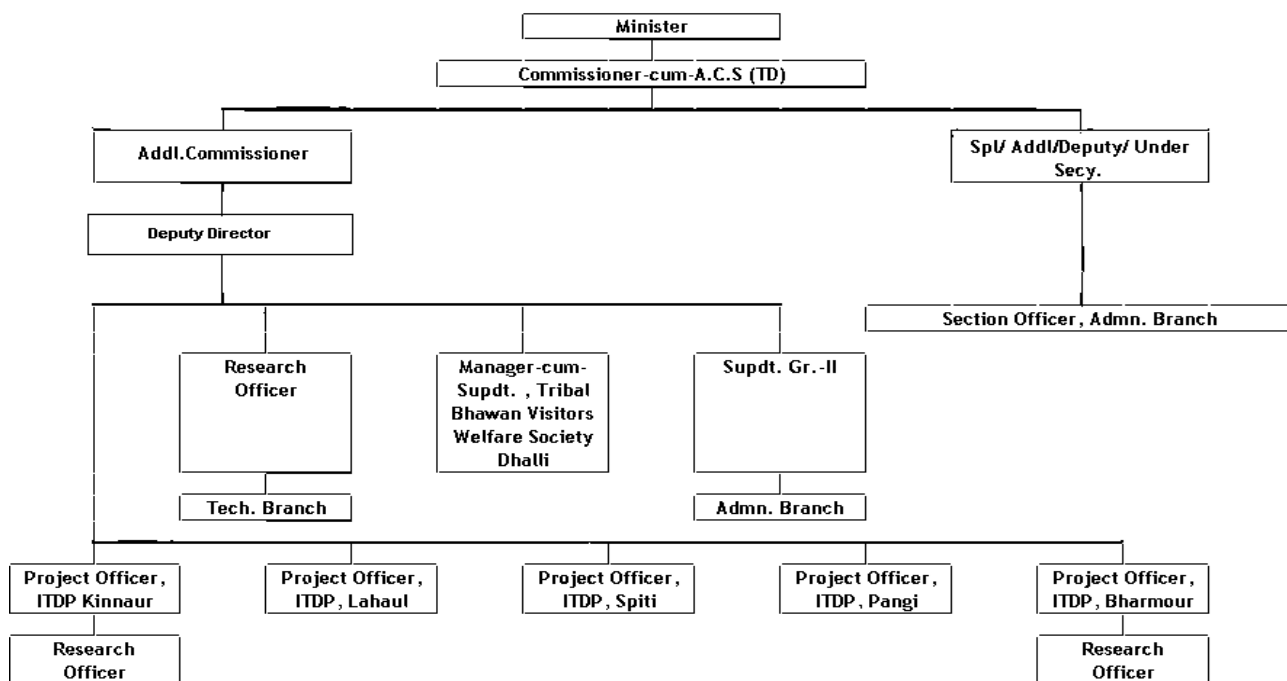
Minister

Commissioner-cum-A.C.S (TD)

Addl.Commissioner

Spl/ Addl/Deputy/ Under Secy.

Deputy Director

Section Officer, Admn. Branch

Research Officer

Manager-cum-Supdt. , Tribal Bhawan Visitors Welfare Society Dhalli

Supdt. Gr.-II

Tech. Branch

Admn. Branch

Project Officer, ITDP Kinnaur

Project Officer, ITDP, Lahaul

Project Officer, ITDP, Spiti

Project Officer, ITDP, Pangi

Project Officer, ITDP, Bharmour

Research Officer

Research Officer